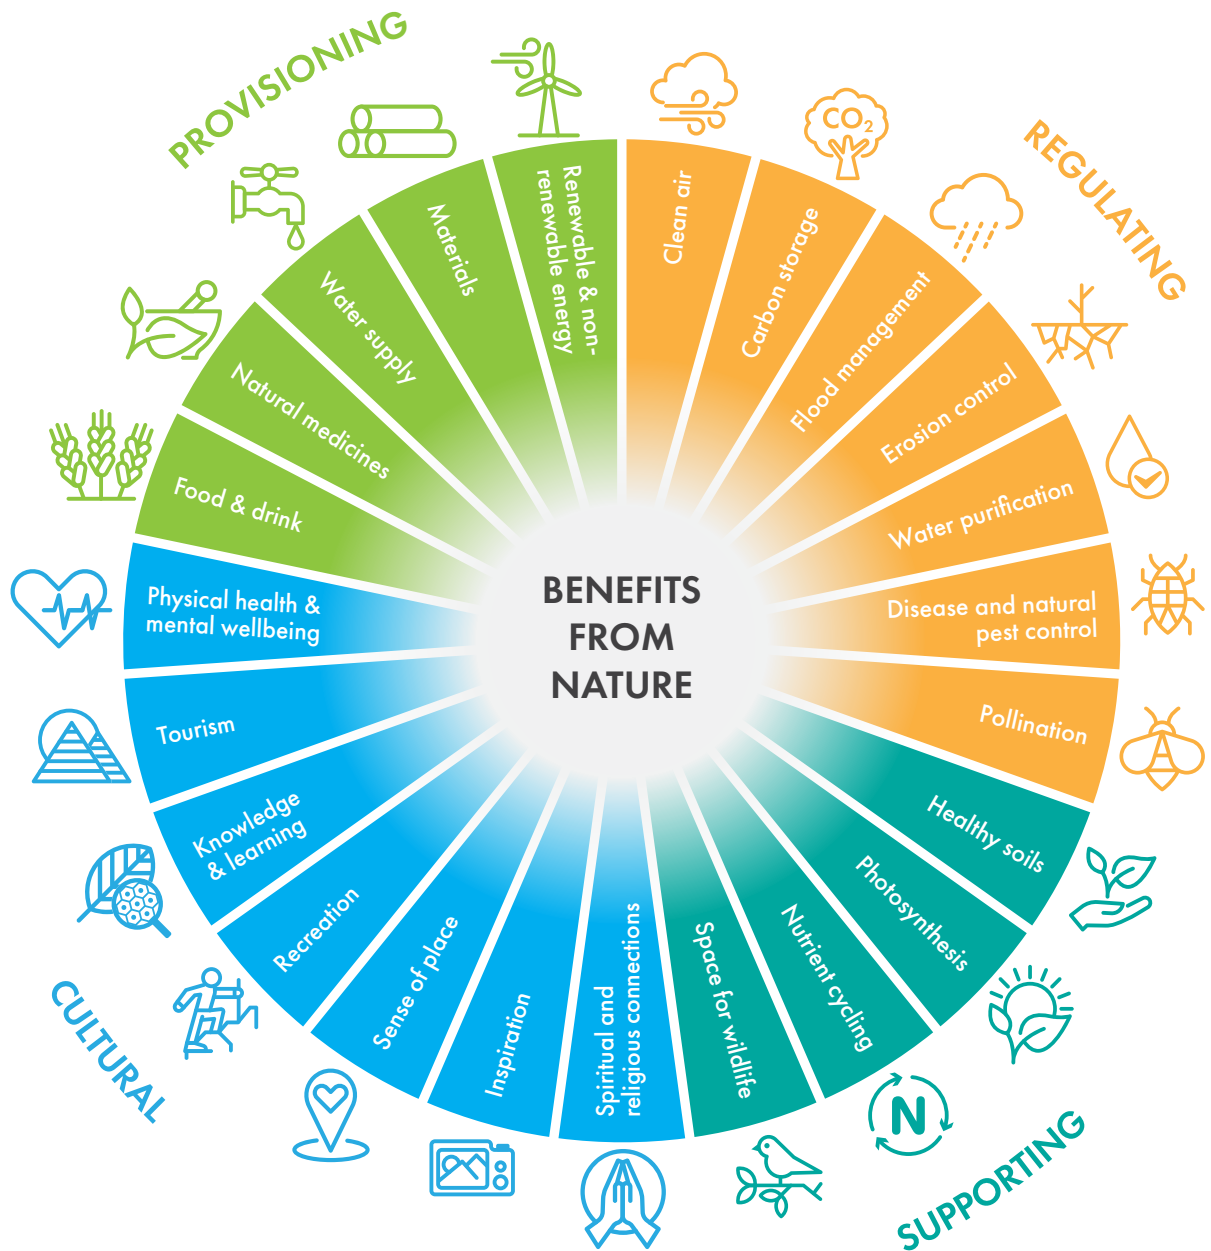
PROVISIONING

REGULATING

SUPPORTING

CULTURAL

BENEFITS FROM NATURE

Renewable & non-renewable energy

Materials

Water supply

Natural medicines

Food & drink

$CO_2$

Clean air

Carbon storage

Flood management

Erosion control

Water purification

Disease and natural pest control

Pollination

Healthy soils

Photosynthesis

Nutrient cycling

Space for wildlife

N

Spiritual and religious connections

Inspiration

Sense of place

Recreation

Knowledge & learning

Tourism

Physical health & mental wellbeing